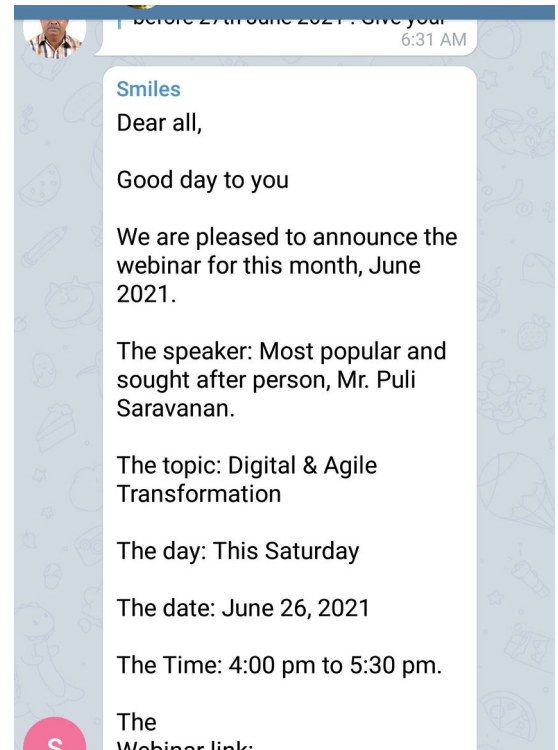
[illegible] 6:31 AM

Smiles
Dear all,

Good day to you

We are pleased to announce the webinar for this month, June 2021.

The speaker: Most popular and sought after person, Mr. Puli Saravanan.

The topic: Digital & Agile Transformation

The day: This Saturday

The date: June 26, 2021

The Time: 4:00 pm to 5:30 pm.

The
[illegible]

S